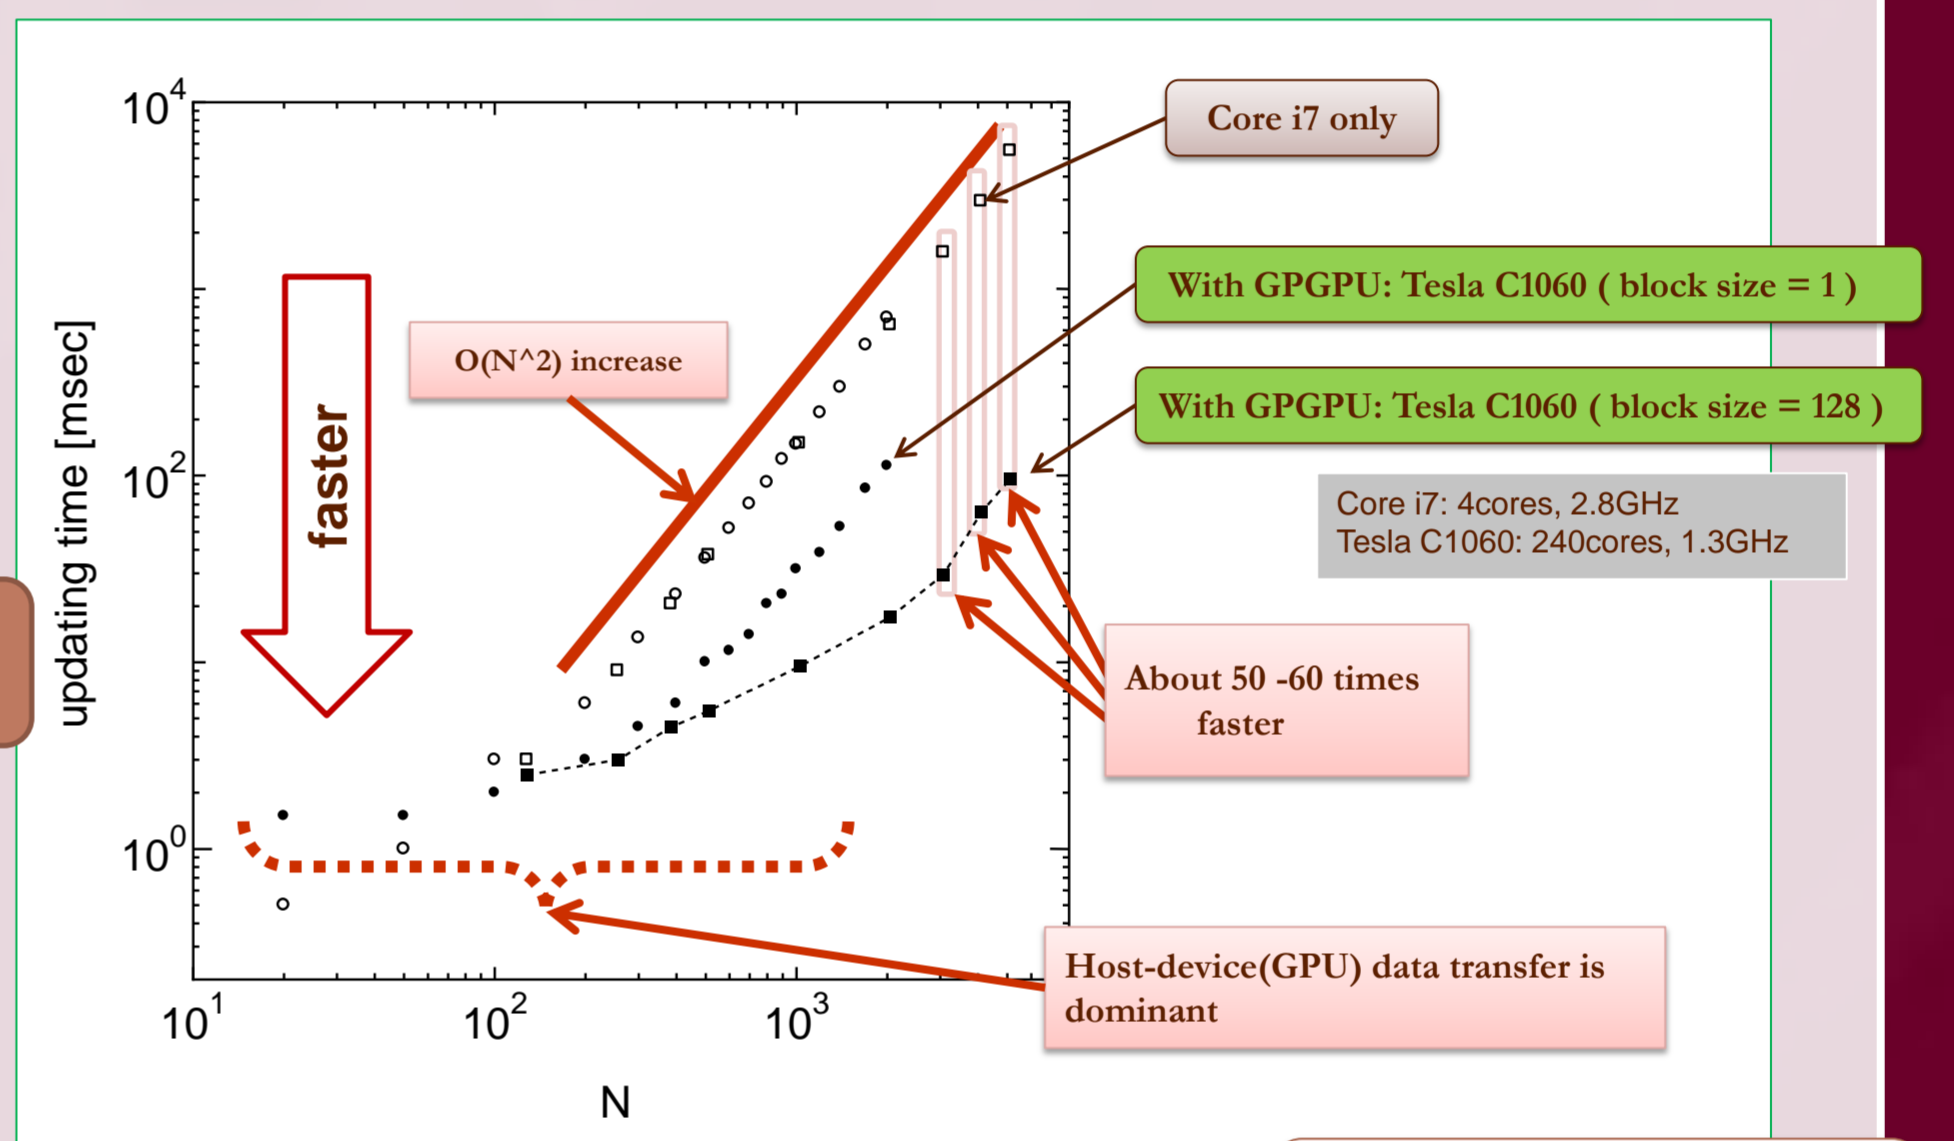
$10^4$

$10^2$

$10^0$

updating time [msec]

faster

O(N^2) increase

Core i7 only

With GPGPU: Tesla C1060 ( block size = 1 )

With GPGPU: Tesla C1060 ( block size = 128 )

Core i7: 4cores, 2.8GHz
Tesla C1060: 240cores, 1.3GHz

About 50 -60 times faster

Host-device(GPU) data transfer is dominant

$10^1$

$10^2$

$10^3$

N